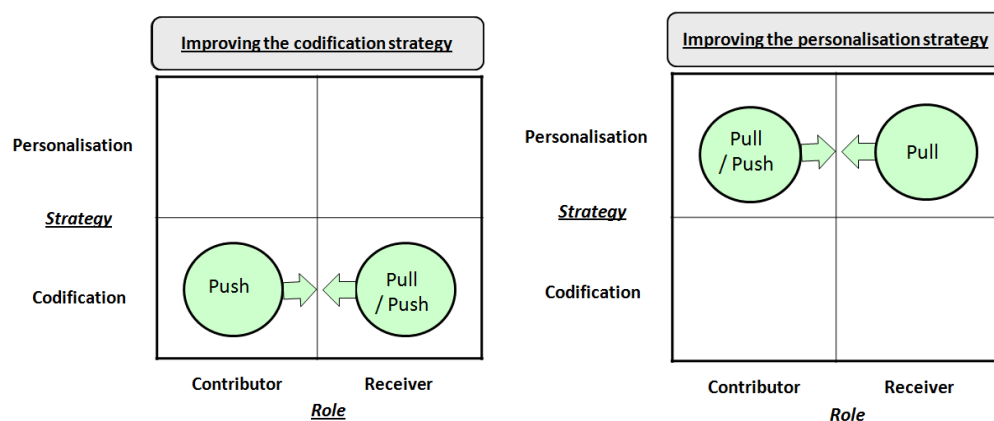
Improving the codification strategy

Personalisation

Strategy

Codification

Push

Pull / Push

Contributor

Receiver

Role

Improving the personalisation strategy

Personalisation

Pull / Push

Pull

Strategy

Codification

Contributor

Receiver

Role